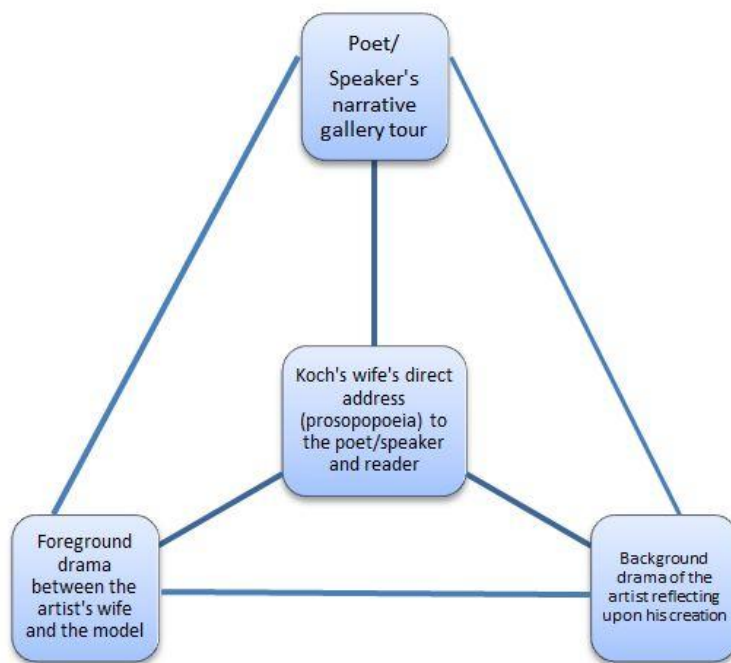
Poet/ Speaker's narrative gallery tour

Koch's wife's direct address (prosopopoeia) to the poet/speaker and reader

Foreground drama between the artist's wife and the model

Background drama of the artist reflecting upon his creation